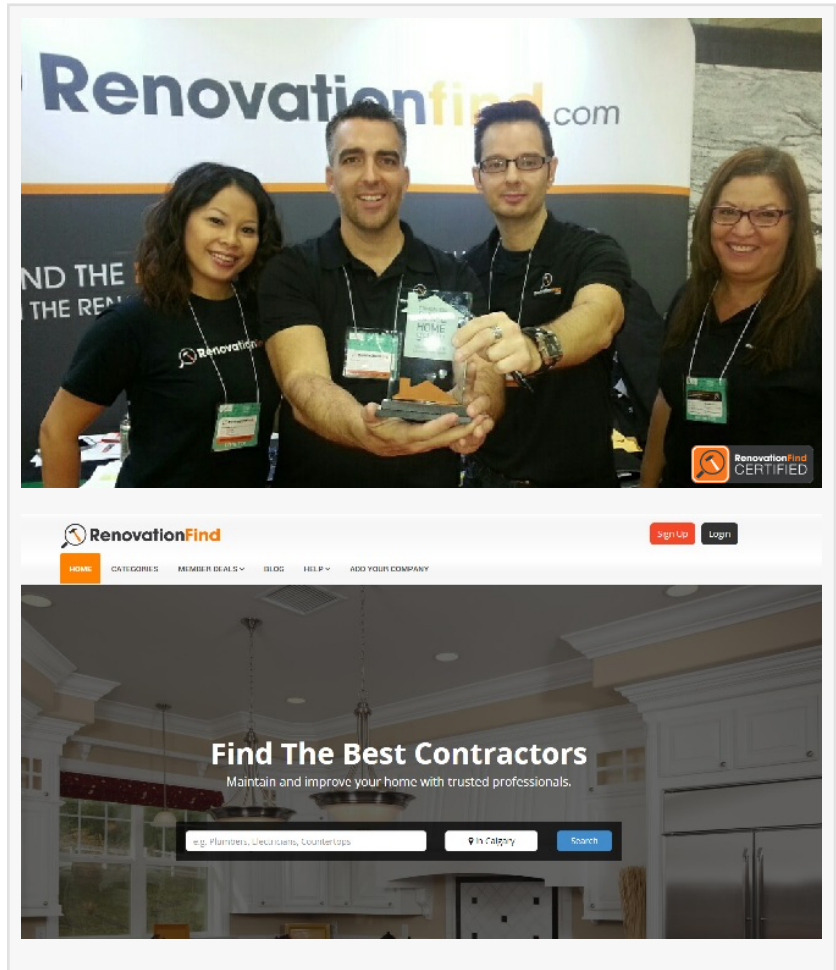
Renovationfind.com

ND THE
THE REN

Renovation

HOME

RenovationFind
CERTIFIED

RenovationFind

Sign Up Login

HOME CATEGORIES MEMBER DEALS BLOG HELP ADD YOUR COMPANY

Find The Best Contractors

Maintain and improve your home with trusted professionals.

e.g. Plumbers, Electricians, Countertops

In Calgary

Search